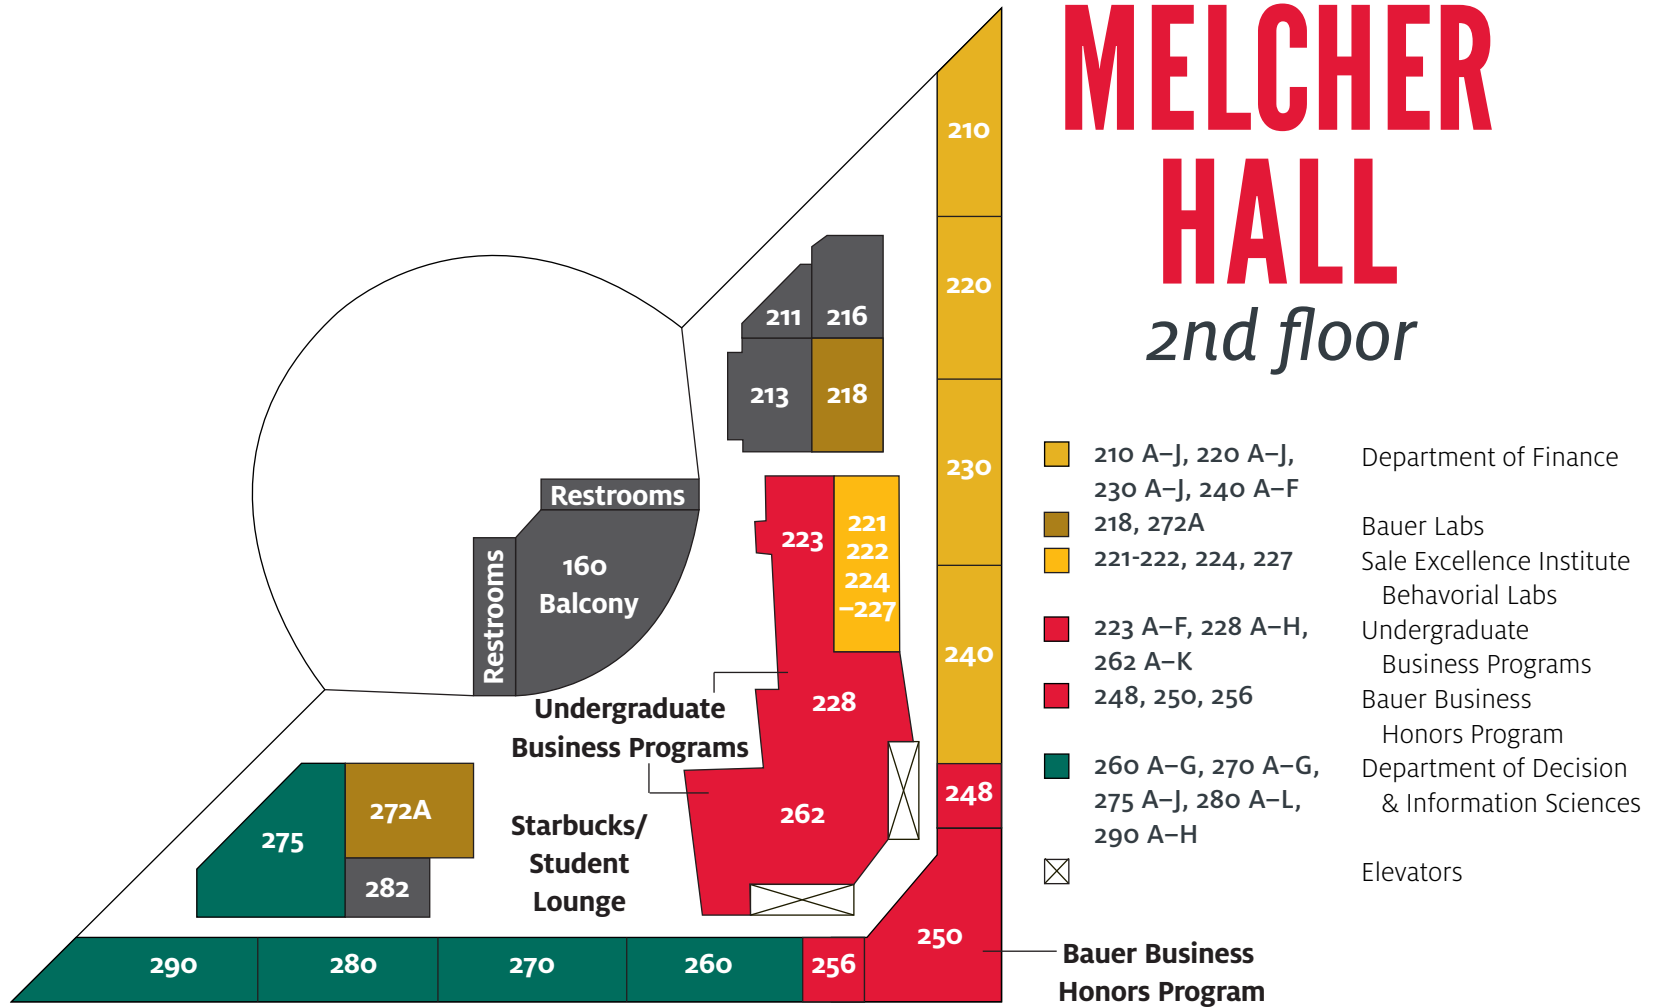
MELCHER HALL
2nd floor

210
220
230
240
248
250
211
216
213
218
Restrooms
Restrooms
160 Balcony
223
221
222
224
–227
228
262
Undergraduate Business Programs
Starbucks/ Student Lounge
272A
275
282
290
280
270
260
256
Bauer Business Honors Program

| | | |
|---|---|---|
| | 210 A–J, 220 A–J, 230 A–J, 240 A–F | Department of Finance |
| | 218, 272A | Bauer Labs |
| | 221-222, 224, 227 | Sale Excellence Institute Behavorial Labs |
| | 223 A–F, 228 A–H, 262 A–K | Undergraduate Business Programs |
| | 248, 250, 256 | Bauer Business Honors Program |
| | 260 A–G, 270 A–G, 275 A–J, 280 A–L, 290 A–H | Department of Decision & Information Sciences |
| | | Elevators |